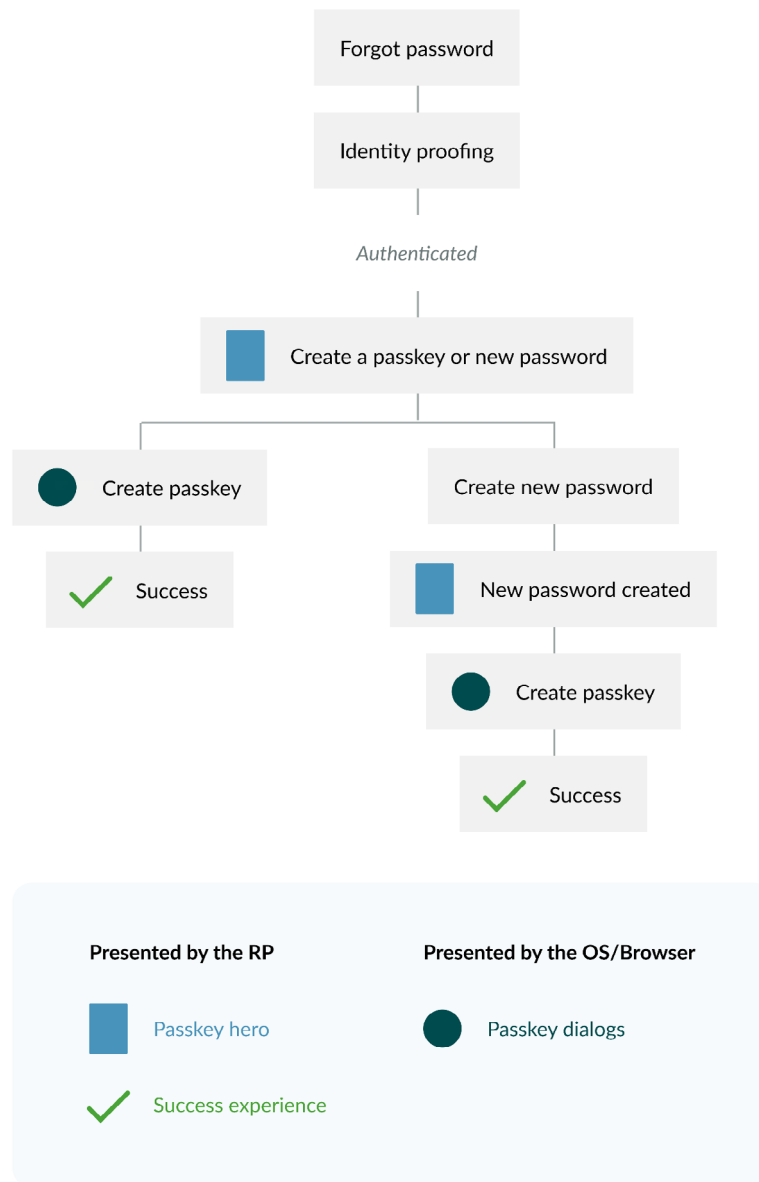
Forgot password

Identity proofing

Authenticated

Create a passkey or new password

Create passkey

Success

Create new password

New password created

Create passkey

Success

Presented by the RP

Passkey hero

Success experience

Presented by the OS/Browser

Passkey dialogs